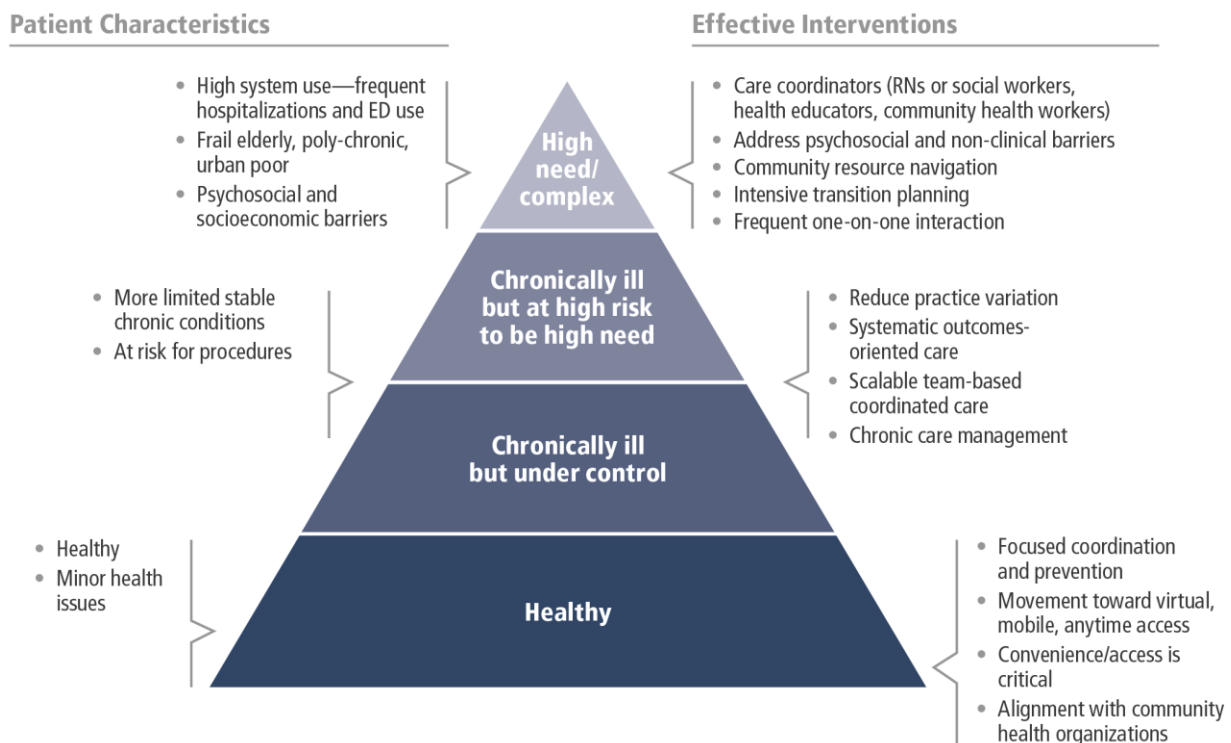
Patient Characteristics

Effective Interventions

- High system use—frequent hospitalizations and ED use
- Frail elderly, poly-chronic, urban poor
- Psychosocial and socioeconomic barriers

High need/ complex

- Care coordinators (RNs or social workers, health educators, community health workers)
- Address psychosocial and non-clinical barriers
- Community resource navigation
- Intensive transition planning
- Frequent one-on-one interaction

- More limited stable chronic conditions
- At risk for procedures

Chronically ill but at high risk to be high need

- Reduce practice variation
- Systematic outcomes-oriented care
- Scalable team-based coordinated care
- Chronic care management

Chronically ill but under control

- Healthy
- Minor health issues

Healthy

- Focused coordination and prevention
- Movement toward virtual, mobile, anytime access
- Convenience/access is critical
- Alignment with community health organizations